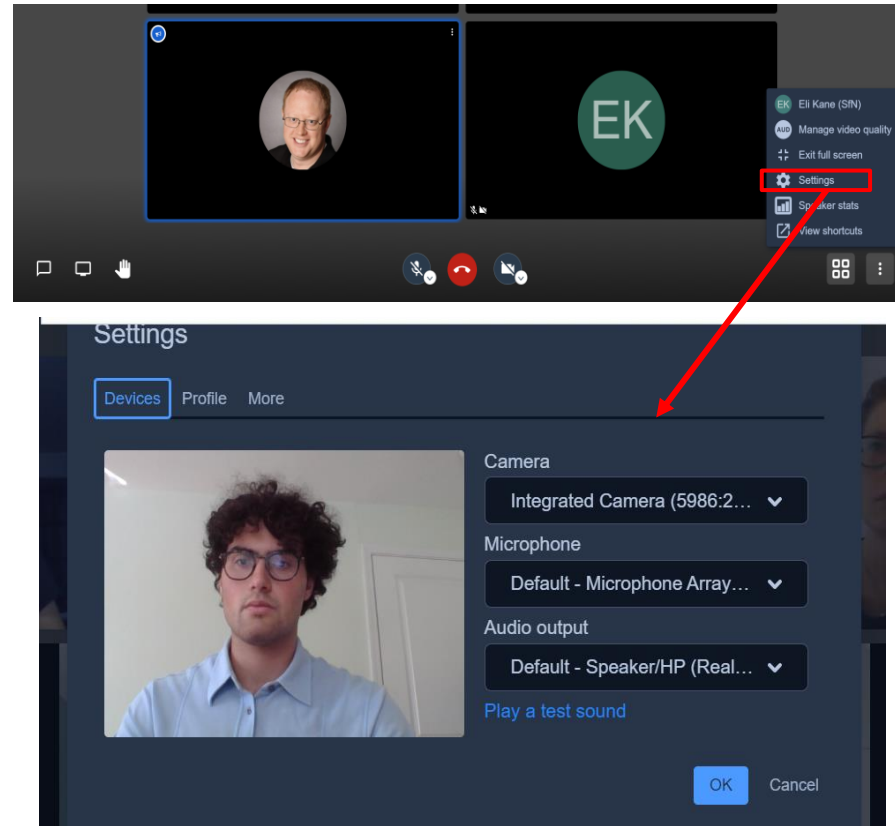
EK

EK Eli Kane (SfN)
AUD Manage video quality
Exit full screen
Settings
Speaker stats
View shortcuts

Settings

Devices Profile More

Camera
Integrated Camera (5986:2...
Microphone
Default - Microphone Array...
Audio output
Default - Speaker/HP (Real...
Play a test sound

OK Cancel